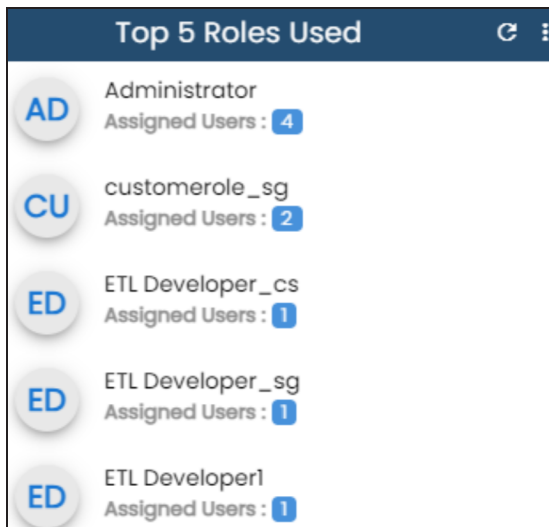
Top 5 Roles Used

AD
Administrator
Assigned Users : 4

CU
customerole_sg
Assigned Users : 2

ED
ETL Developer_cs
Assigned Users : 1

ED
ETL Developer_sg
Assigned Users : 1

ED
ETL Developer1
Assigned Users : 1